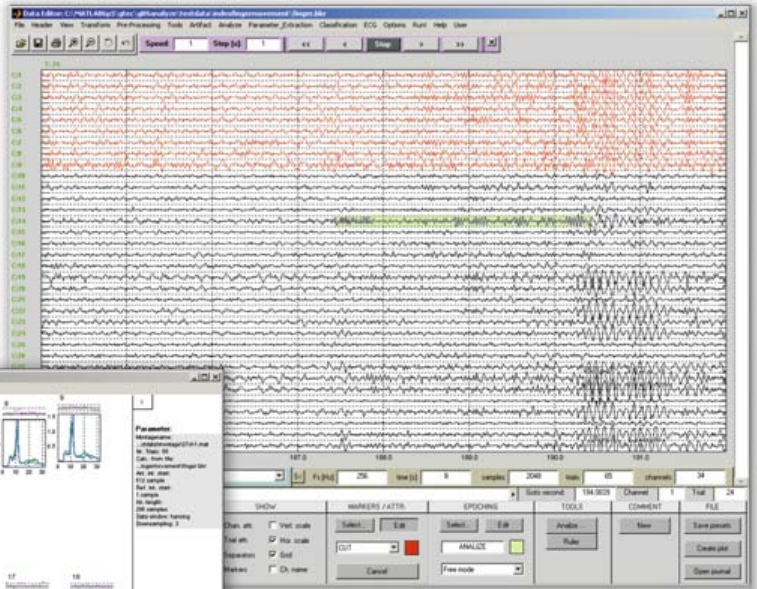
Data Editor: C:\MATLAB\g.tec\g.BSanalyze\testdata\fingermovement\finger.bkr

File Header View Transform Pre-Processing Tools Artifact Analyze Parameter_Extraction Classification ECG Options Run! Help User

Speed 1 Step [s] 1 << < Stop > >>

C1
C2
C3
C4
C5
C6
C7
C8
C9
C10
C11
C12
C13
C14
C15
C16
C17
C18
C19
C20
C21
C22
C23
C24
C25
C26

187.0 188.0 189.0 190.0 191.0

Fs [Hz] 256 time [s] 8 samples 2048 trials 65 channels 34

Goto second: 184.0828 Channel 1 Trial 24

SHOW

Chan. att. Vert. scale
Trial att. Hor. scale
Separators Grid
Markers Ch. name

MARKERS / ATTR.

Select... Edit
CUT
Cancel

EPOCHING

Select... Edit
ANALIZE
Free mode

TOOLS

Analize...
Ruler

COMMENT

New

FILE

Save presets
Create plot
Open journal

Parameter:
Montagename:
...ntdata\montage\27ch1.mat
Nr. Trials: 65
Calc. from file:
...fingermovement\finger.bkr
Art. rej. start:
FLE sample
Ref. int. start:
1 sample
Int. length:
256 samples
Data window: hanning
Downsampling: 3

17 18